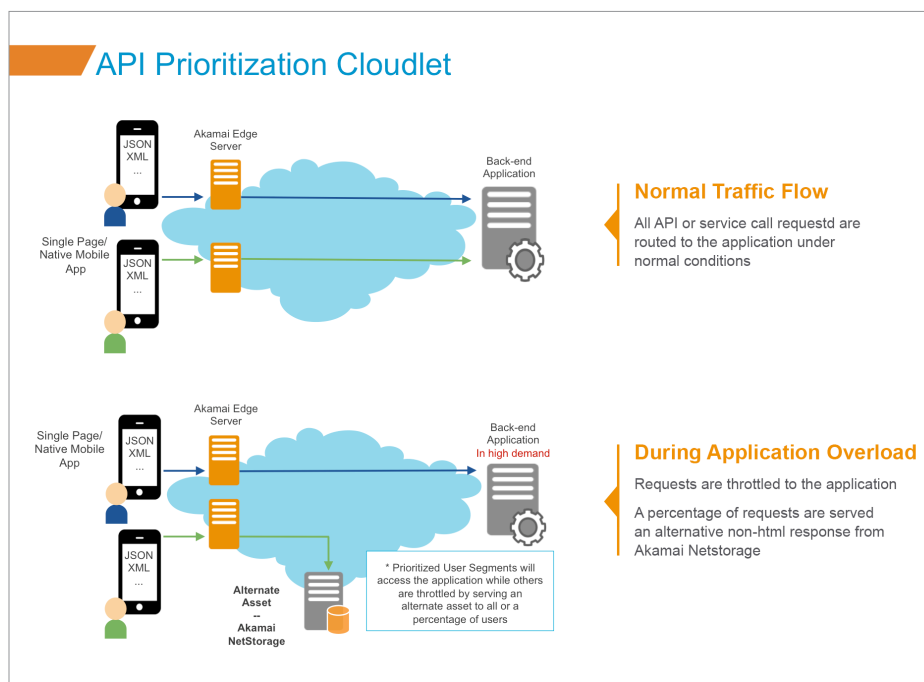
API Prioritization Cloudlet

Akamai Edge Server

JSON
XML
...

Back-end Application

Single Page/ Native Mobile App

JSON
XML
...

Normal Traffic Flow

All API or service call requestd are routed to the application under normal conditions

Akamai Edge Server

Single Page/ Native Mobile App

JSON
XML
...

Back-end Application
In high demand

JSON
XML
...

Alternate Asset
--
Akamai NetStorage

* Prioritized User Segments will access the application while others are throttled by serving an alternate asset to all or a percentage of users

During Application Overload

Requests are throttled to the application

A percentage of requests are served an alternative non-html response from Akamai Netstorage